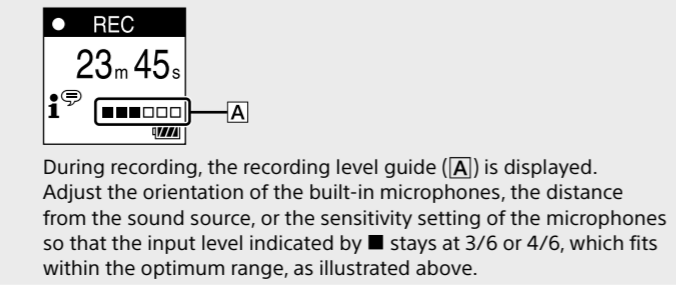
● REC
23m 45s

A

During recording, the recording level guide (A) is displayed. Adjust the orientation of the built-in microphones, the distance from the sound source, or the sensitivity setting of the microphones so that the input level indicated by ■ stays at 3/6 or 4/6, which fits within the optimum range, as illustrated above.